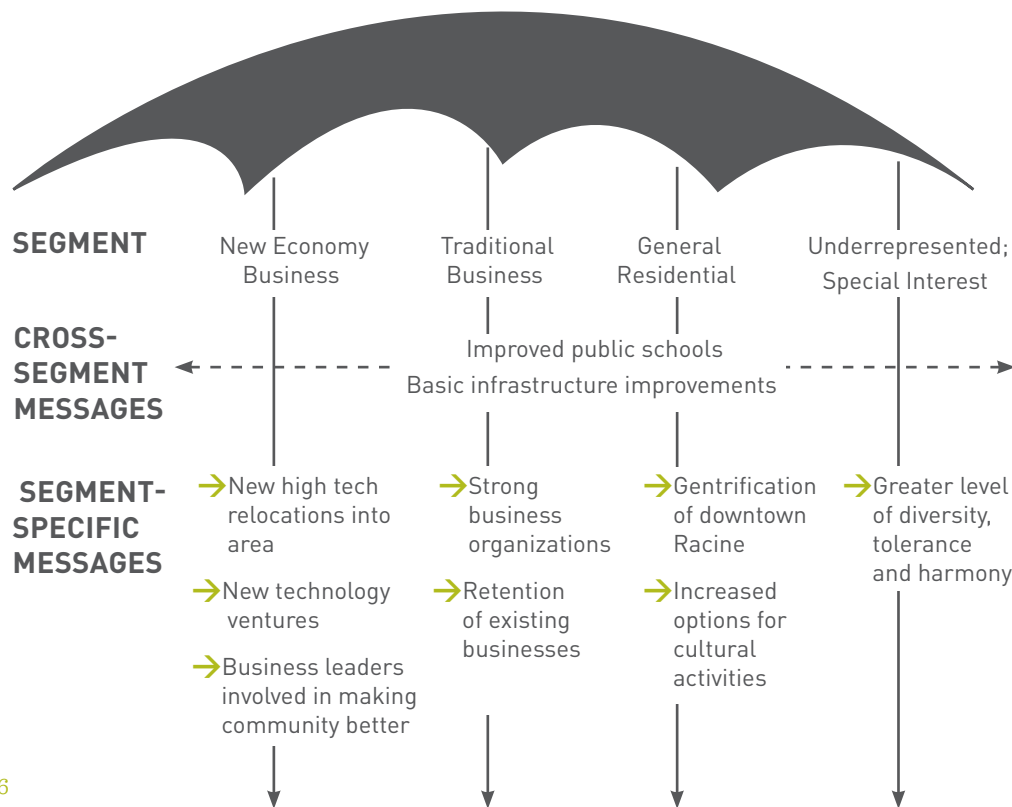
SEGMENT

New Economy Business

Traditional Business

General Residential

Underrepresented; Special Interest

CROSS-SEGMENT MESSAGES

Improved public schools

Basic infrastructure improvements

SEGMENT-SPECIFIC MESSAGES

New high tech relocations into area

New technology ventures

Business leaders involved in making community better

Strong business organizations

Retention of existing businesses

Gentrification of downtown Racine

Increased options for cultural activities

Greater level of diversity, tolerance and harmony

6